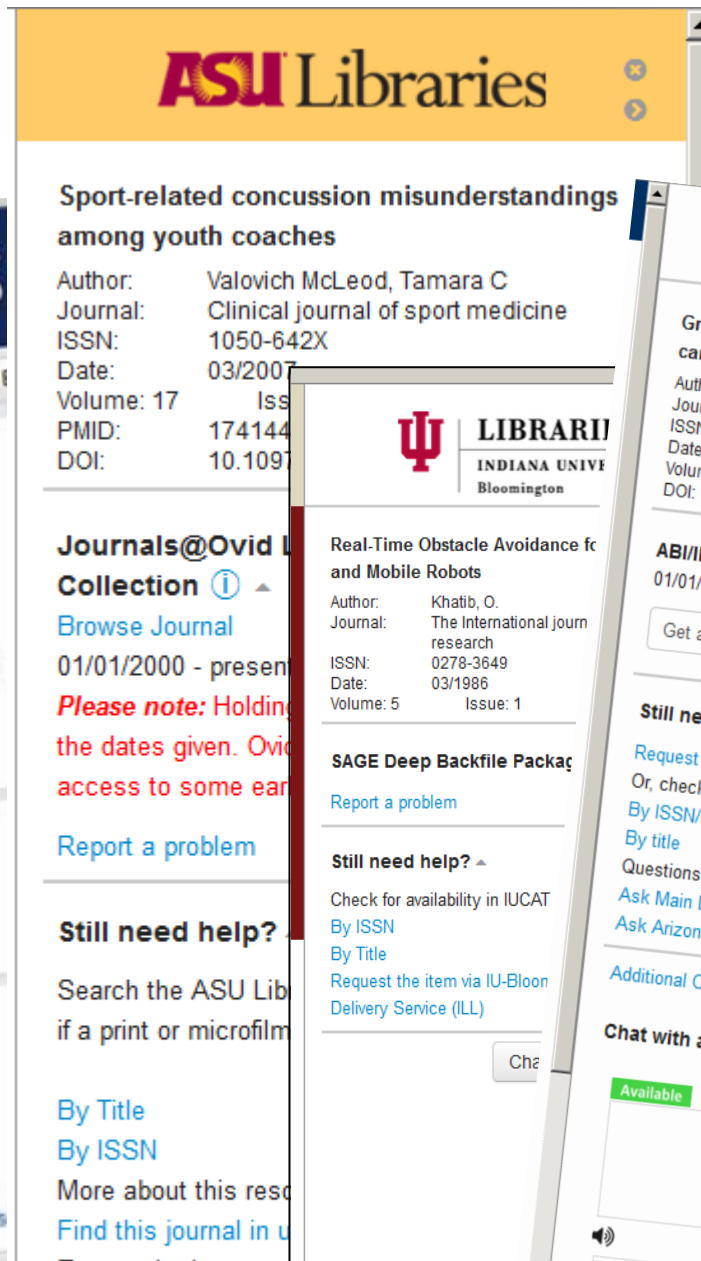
ASU Libraries

Sport-related concussion misunderstandings among youth coaches

Author: Valovich McLeod, Tamara C
Journal: Clinical journal of sport medicine
ISSN: 1050-642X
Date: 03/2007
Volume: 17 Iss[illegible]
PMID: 174144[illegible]
DOI: 10.1097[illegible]

Journals@Ovid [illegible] Collection ⓘ
Browse Journal
01/01/2000 - presen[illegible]
Please note: Holding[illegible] the dates given. Ovi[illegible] access to some ear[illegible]

Report a problem

Still need help?

Search the ASU Lib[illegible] if a print or microfilm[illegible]

By Title
By ISSN
More about this reso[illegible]
Find this journal in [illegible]

LIBRARI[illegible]
INDIANA UNIV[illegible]
Bloomington

Real-Time Obstacle Avoidance fo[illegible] and Mobile Robots

Author: Khatib, O.
Journal: The International journ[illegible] research
ISSN: 0278-3649
Date: 03/1986
Volume: 5 Issue: 1

SAGE Deep Backfile Packag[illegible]
Report a problem

Still need help?
Check for availability in IUCAT
By ISSN
By Title
Request the item via IU-Bloom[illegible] Delivery Service (ILL)

Cha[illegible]

Gr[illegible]
ca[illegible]
Auth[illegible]
Jour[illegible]
ISSN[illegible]
Date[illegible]
Volum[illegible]
DOI:

ABI/I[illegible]
01/01/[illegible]
Get a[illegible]

Still ne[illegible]
Request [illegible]
Or, check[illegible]
By ISSN/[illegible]
By title
Questions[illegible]
Ask Main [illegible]
Ask Arizon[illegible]

Additional C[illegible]

Chat with a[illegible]
Available